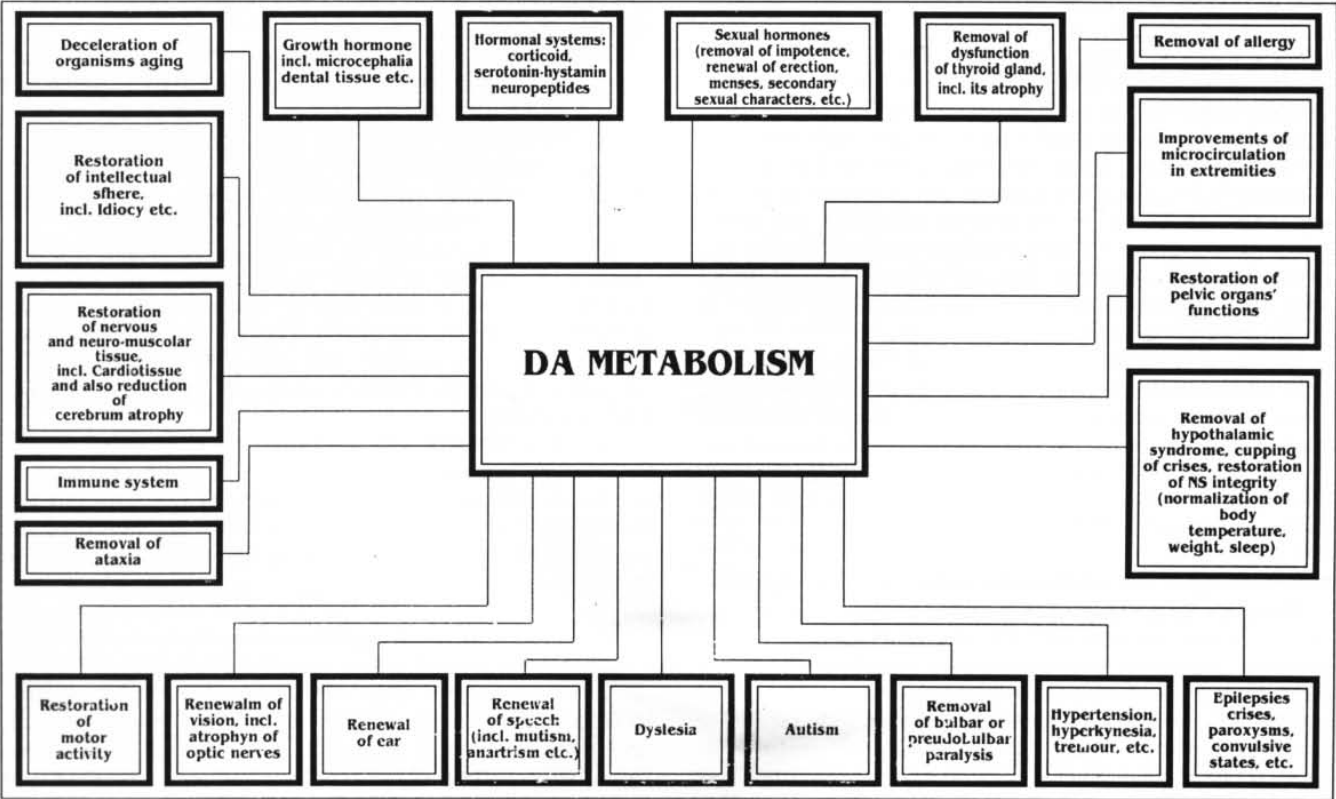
Deceleration of organisms aging

Growth hormone incl. microcephalia dental tissue etc.

Hormonal systems: corticoid, serotonin-hystamin neuropeptides

Sexual hormones (removal of impotence, renewal of erection, menses, secondary sexual characters, etc.)

Removal of dysfunction of thyroid gland, incl. its atrophy

Removal of allergy

Restoration of intellectual sfhere, incl. Idiocy etc.

Improvements of microcirculation in extremities

Restoration of nervous and neuro-muscolar tissue, incl. Cardiotissue and also reduction of cerebrum atrophy

Restoration of pelvic organs' functions

DA METABOLISM

Removal of hypothalamic syndrome, cupping of crises, restoration of NS integrity (normalization of body temperature, weight, sleep)

Immune system

Removal of ataxia

Restoration of motor activity

Renewalm of vision, incl. atrophyn of optic nerves

Renewal of ear

Renewal of speech (incl. mutism, anartrism etc.)

Dyslesia

Autism

Removal of bulbar or preudoLulbar paralysis

Hypertension, hyperkynesia, tremour, etc.

Epilepsies crises, paroxysms, convulsive states, etc.